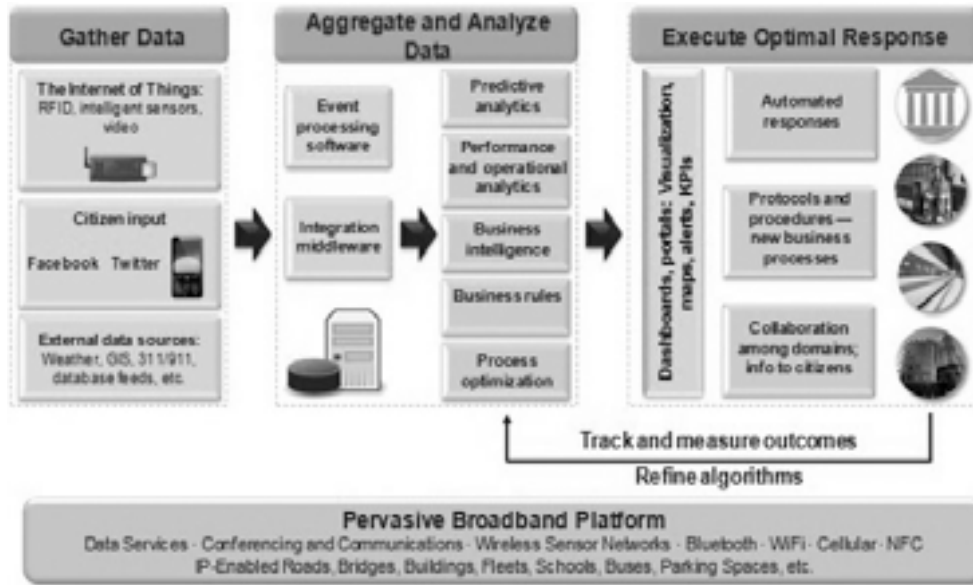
Gather Data

The Internet of Things: RFID, intelligent sensors, video

Citizen input

Facebook Twitter

External data sources: Weather, GIS, 311/911, database feeds, etc.

Aggregate and Analyze Data

Event processing software

Integration middleware

Predictive analytics

Performance and operational analytics

Business intelligence

Business rules

Process optimization

Execute Optimal Response

Dashboards, portals: Visualization, maps, alerts, KPIs

Automated responses

Protocols and procedures — new business processes

Collaboration among domains; info to citizens

Track and measure outcomes

Refine algorithms

Pervasive Broadband Platform

Data Services · Conferencing and Communications · Wireless Sensor Networks · Bluetooth · WiFi · Cellular · NFC

IP-Enabled Roads, Bridges, Buildings, Fleets, Schools, Buses, Parking Spaces, etc.